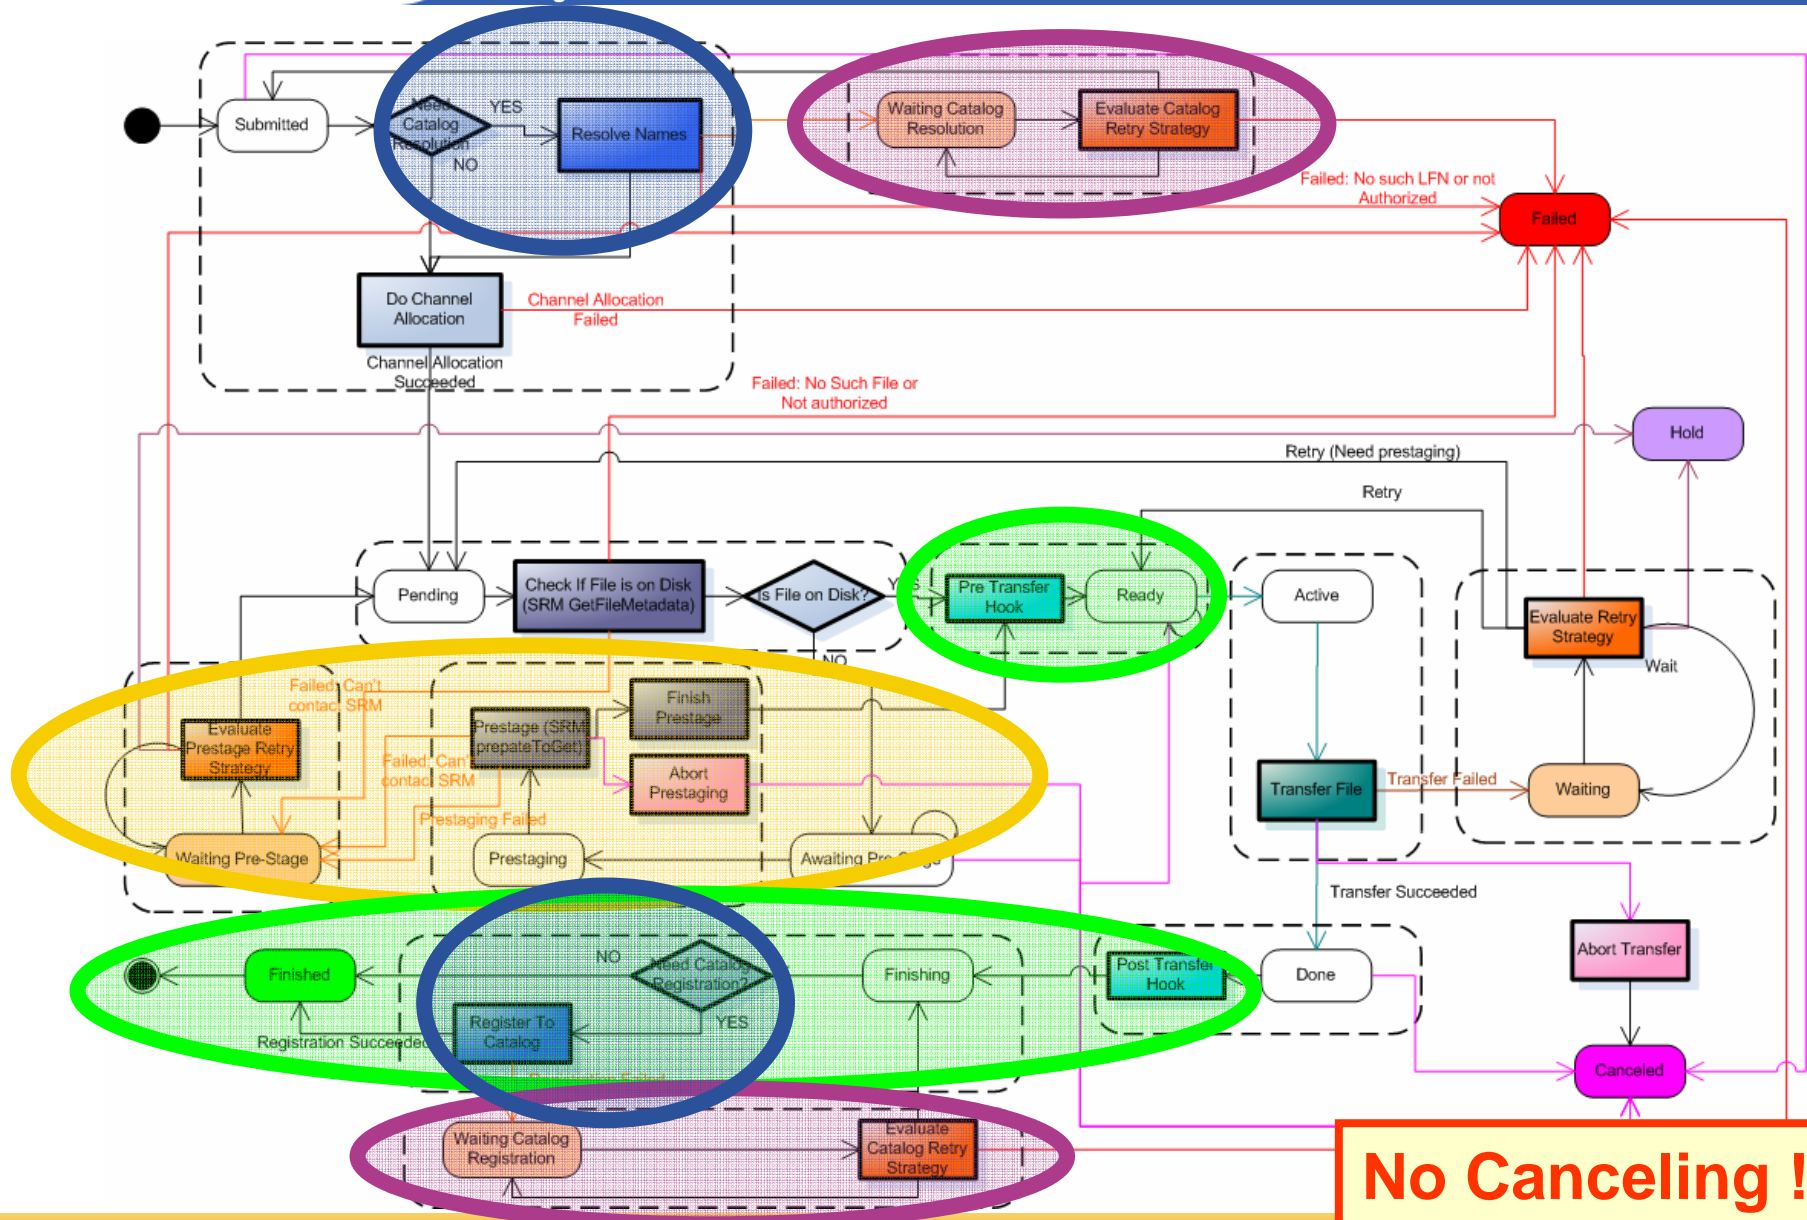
Submitted

Need Catalog Resolution

YES

NO

Resolve Names

Waiting Catalog Resolution

Evaluate Catalog Retry Strategy

Failed: No such LFN or not Authorized

Failed

Do Channel Allocation

Channel Allocation Failed

Channel Allocation Succeeded

Failed: No Such File or Not authorized

Hold

Retry (Need prestaging)

Retry

Pending

Check If File is on Disk (SRM GetFileMetadata)

Is File on Disk?

Y

NO

Pre Transfer Hook

Ready

Active

Evaluate Retry Strategy

Wait

Failed: Can't contact SRM

Evaluate Prestage Retry Strategy

Prestage (SRM prepateToGet)

Finish Prestage

Abort Prestaging

Failed: Can't contact SRM

Prestaging Failed

Transfer File

Transfer Failed

Waiting

Waiting Pre-Stage

Prestaging

Awaiting Pre-Stage

Transfer Succeeded

Abort Transfer

Finished

NO

Need Catalog Registration?

Finishing

Post Transfer Hook

Done

Register To Catalog

YES

Registration Succeeded

Canceled

Waiting Catalog Registration

Evaluate Catalog Retry Strategy

No Canceling !